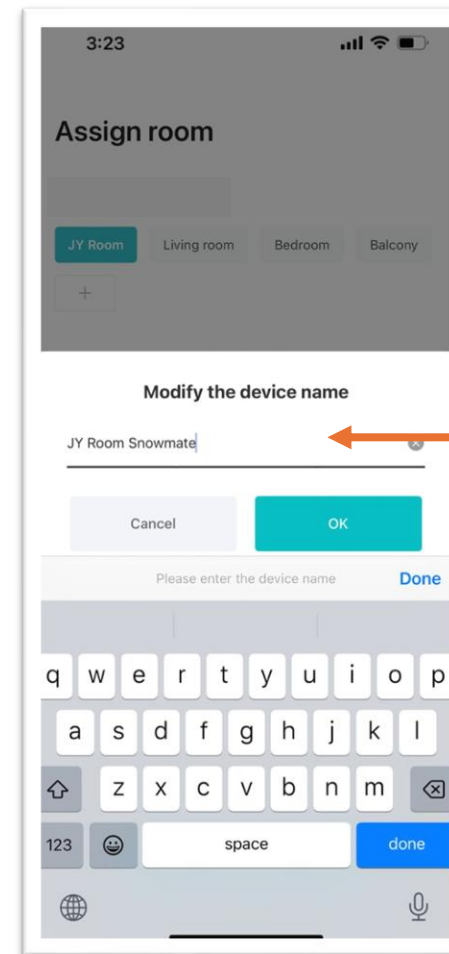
3:23

Assign room

JY Room
Living room
Bedroom
Balcony
+

Modify the device name

JY Room Snowmate

Cancel
OK

Please enter the device name
Done

q w e r t y u i o p
a s d f g h j k l
z x c v b n m
123
space
done